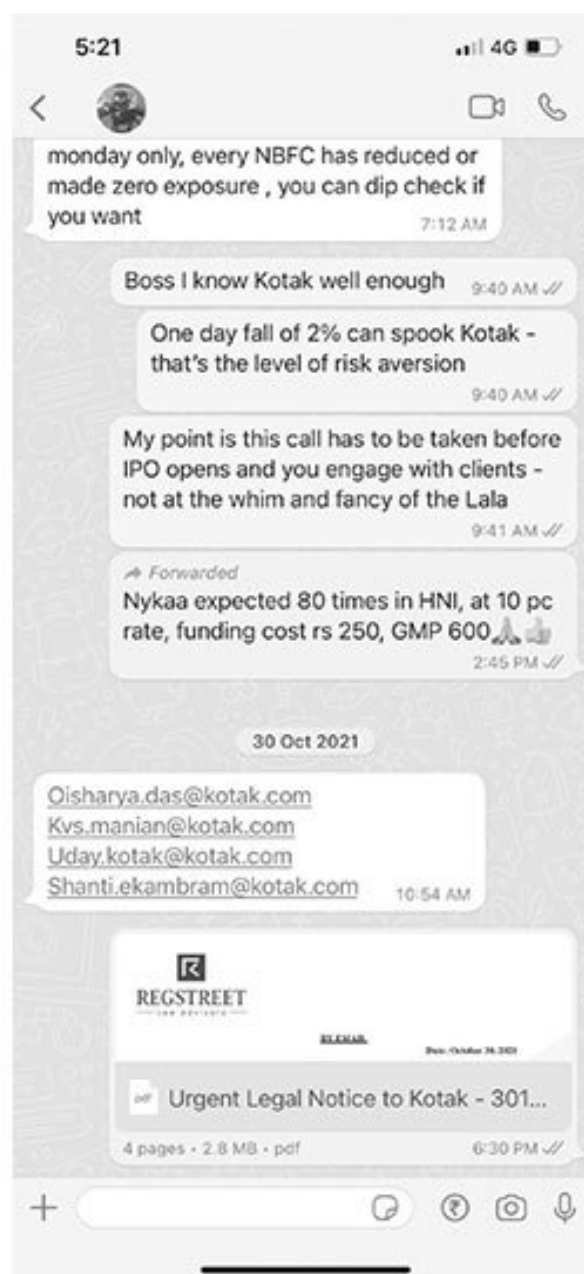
5:21

4G

monday only, every NBFC has reduced or made zero exposure , you can dip check if you want
7:12 AM

Boss I know Kotak well enough
9:40 AM

One day fall of 2% can spook Kotak - that's the level of risk aversion
9:40 AM

My point is this call has to be taken before IPO opens and you engage with clients - not at the whim and fancy of the Lala
9:41 AM

Forwarded
Nykaa expected 80 times in HNI, at 10 pc rate, funding cost rs 250, GMP 600🙏👍
2:45 PM

30 Oct 2021

Oisharya.das@kotak.com
Kvs.manian@kotak.com
Uday.kotak@kotak.com
Shanti.ekambram@kotak.com
10:54 AM

REGSTREET
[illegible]
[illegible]
Date: October 30, 2021

pdf Urgent Legal Notice to Kotak - 301...
4 pages • 2.8 MB • pdf
6:30 PM